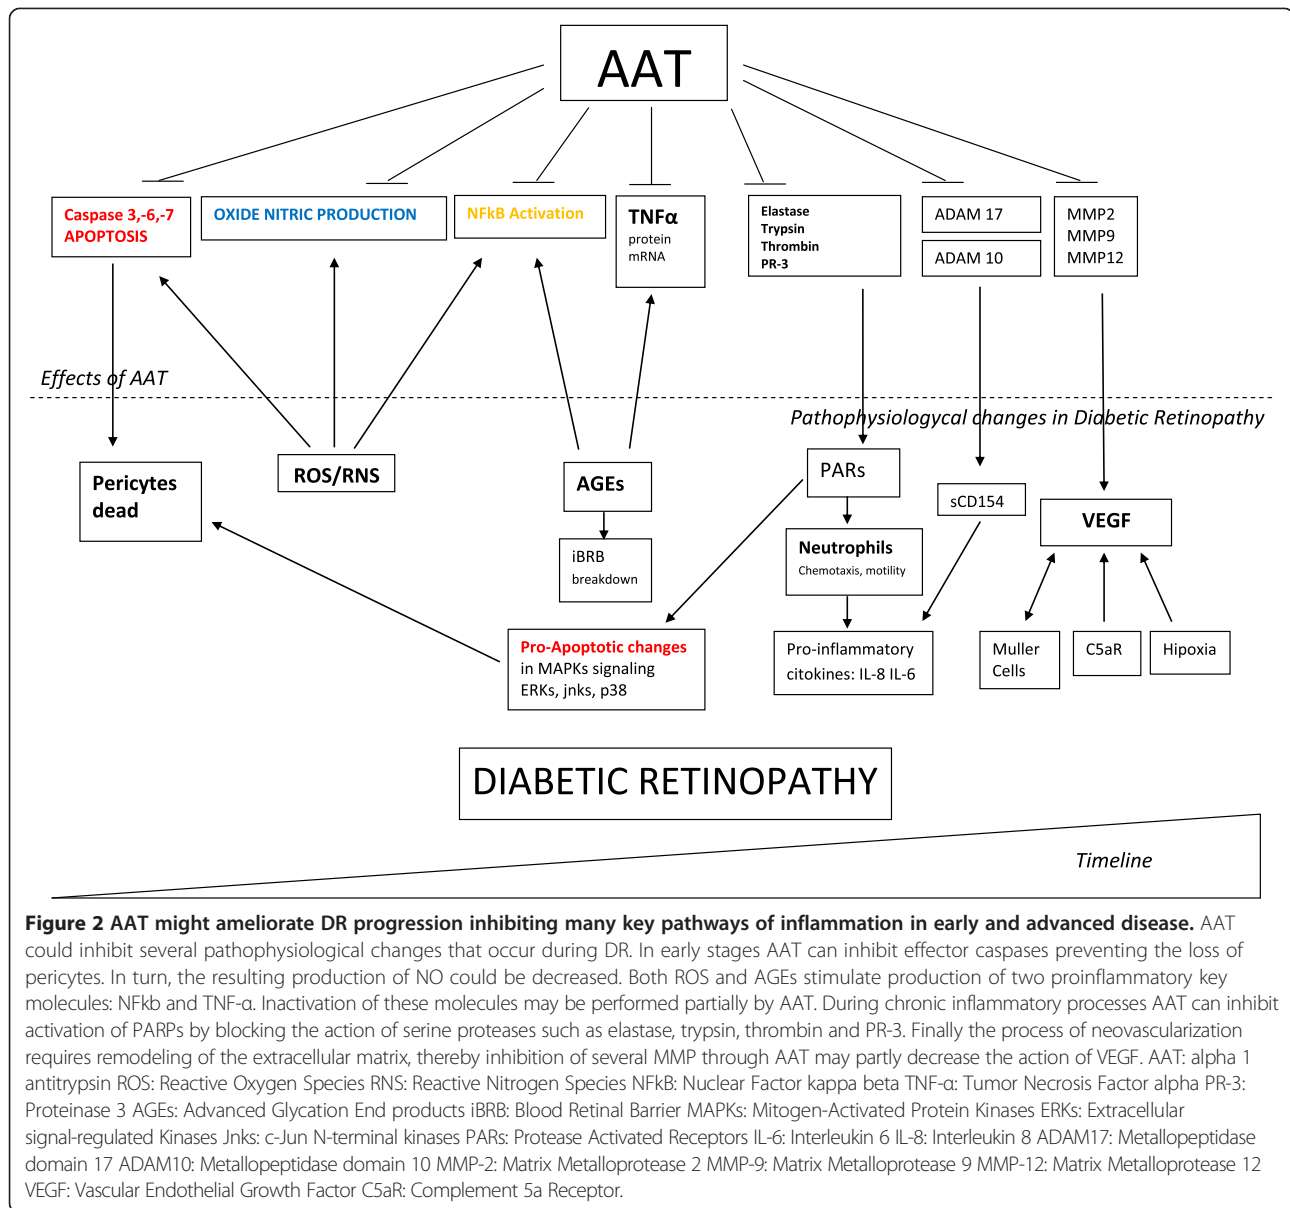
AAT

Caspase 3,-6,-7
APOPTOSIS

OXIDE NITRIC PRODUCTION

NFkB Activation

TNFα
protein
mRNA

Elastase
Trypsin
Thrombin
PR-3

ADAM 17

ADAM 10

MMP2
MMP9
MMP12

Effects of AAT

Pathophysiologycal changes in Diabetic Retinopathy

Pericytes dead

ROS/RNS

AGEs

iBRB breakdown

PARs

Neutrophils
Chemotaxis, motility

sCD154

VEGF

Pro-Apoptotic changes in MAPKs signaling ERKs, jnks, p38

Pro-inflammatory citokines: IL-8 IL-6

Muller Cells

C5aR

Hipoxia

DIABETIC RETINOPATHY

Timeline

**Figure 2 AAT might ameliorate DR progression inhibiting many key pathways of inflammation in early and advanced disease.** AAT could inhibit several pathophysiological changes that occur during DR. In early stages AAT can inhibit effector caspases preventing the loss of pericytes. In turn, the resulting production of NO could be decreased. Both ROS and AGEs stimulate production of two proinflammatory key molecules: NFkb and TNF-α. Inactivation of these molecules may be performed partially by AAT. During chronic inflammatory processes AAT can inhibit activation of PARPs by blocking the action of serine proteases such as elastase, trypsin, thrombin and PR-3. Finally the process of neovascularization requires remodeling of the extracellular matrix, thereby inhibition of several MMP through AAT may partly decrease the action of VEGF. AAT: alpha 1 antitrypsin ROS: Reactive Oxygen Species RNS: Reactive Nitrogen Species NFkB: Nuclear Factor kappa beta TNF-α: Tumor Necrosis Factor alpha PR-3: Proteinase 3 AGEs: Advanced Glycation End products iBRB: Blood Retinal Barrier MAPKs: Mitogen-Activated Protein Kinases ERKs: Extracellular signal-regulated Kinases Jnks: c-Jun N-terminal kinases PARs: Protease Activated Receptors IL-6: Interleukin 6 IL-8: Interleukin 8 ADAM17: Metallopeptidase domain 17 ADAM10: Metallopeptidase domain 10 MMP-2: Matrix Metalloprotease 2 MMP-9: Matrix Metalloprotease 9 MMP-12: Matrix Metalloprotease 12 VEGF: Vascular Endothelial Growth Factor C5aR: Complement 5a Receptor.